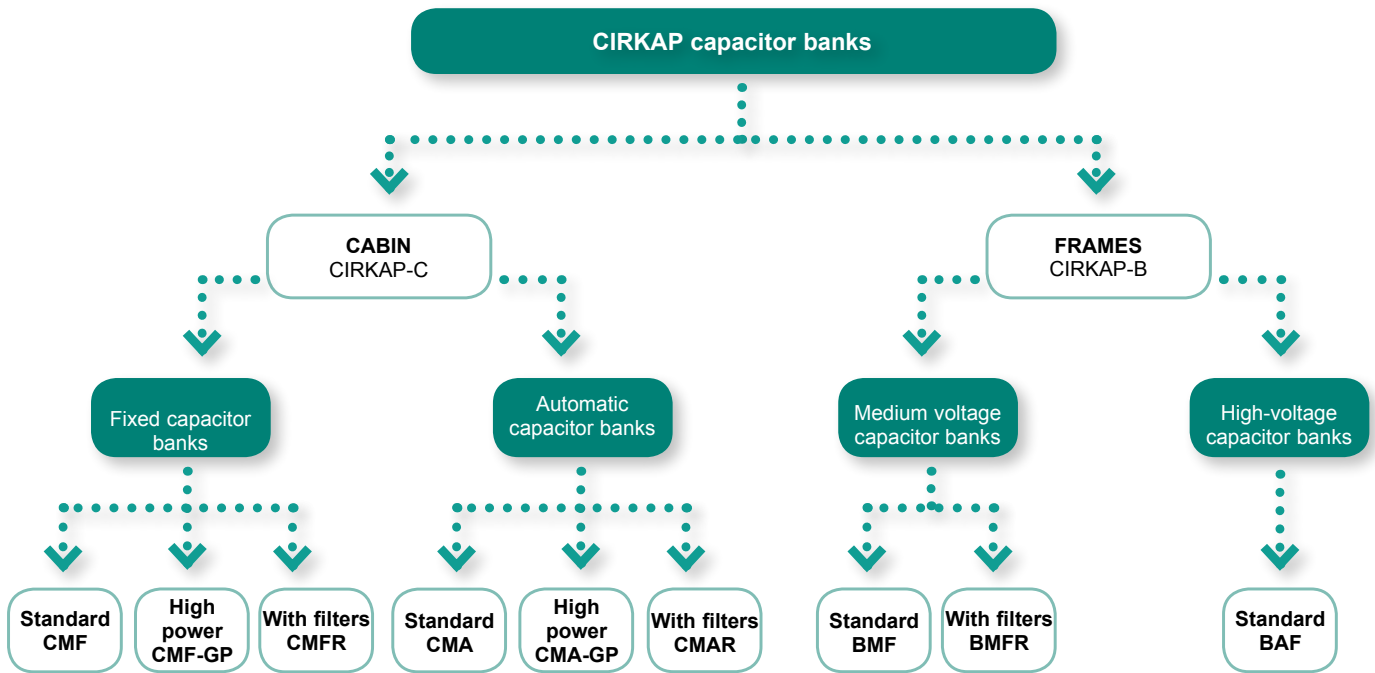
CIRKAP capacitor banks

CABIN
CIRKAP-C

FRAMES
CIRKAP-B

Fixed capacitor banks

Automatic capacitor banks

Medium voltage capacitor banks

High-voltage capacitor banks

Standard CMF

High power CMF-GP

With filters CMFR

Standard CMA

High power CMA-GP

With filters CMAR

Standard BMF

With filters BMFR

Standard BAF